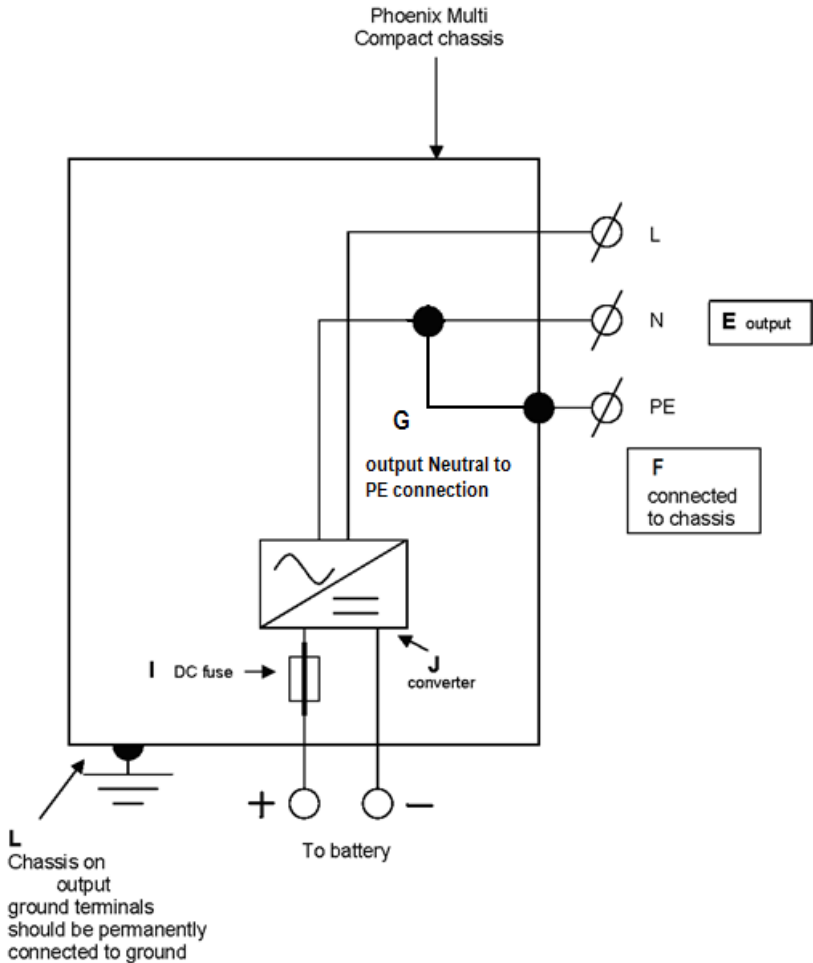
Phoenix Multi Compact chassis

L

N

E output

PE

G

output Neutral to PE connection

F
connected to chassis

I DC fuse

J
converter

+

–

To battery

L
Chassis on output ground terminals should be permanently connected to ground